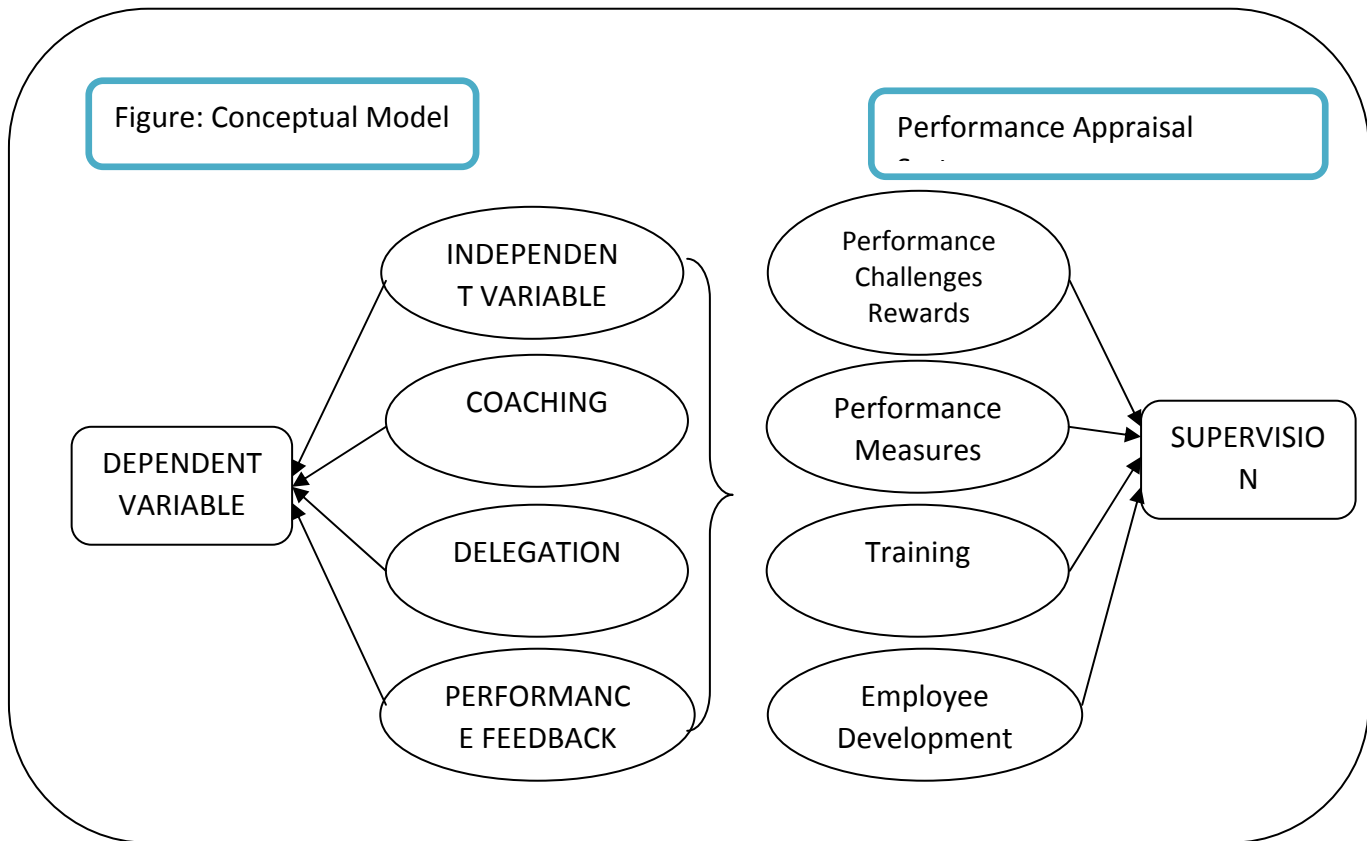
Figure: Conceptual Model

Performance Appraisal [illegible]

INDEPENDENT VARIABLE

COACHING

DELEGATION

PERFORMANCE FEEDBACK

DEPENDENT VARIABLE

Performance Challenges Rewards

Performance Measures

Training

Employee Development

SUPERVISION